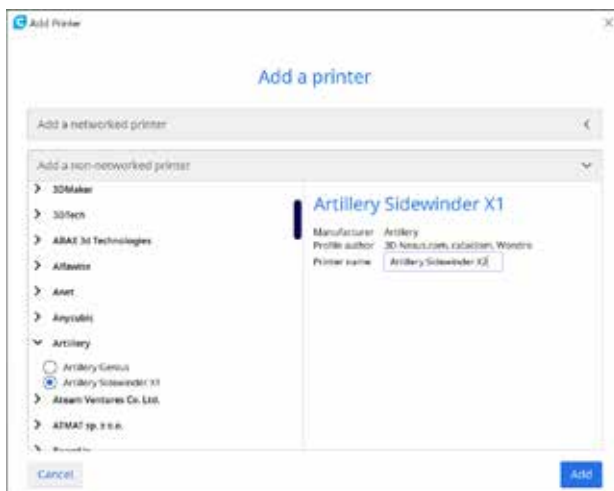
Add Printer

×

Add a printer

Add a networked printer

Add a non-networked printer

> 3DMaker

> 3DTech

> ABAX 3d Technologies

> Alfawise

> Anet

> Anycubic

Artillery

Artillery Genius

Artillery Sidewinder X1

> Atom Ventures Co. Ltd.

> ATMAT sp. z o.o.

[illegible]

Artillery Sidewinder X1

Manufacturer Artillery
Profile author 3D-Nexus.com, cataldom, Wondro
Printer name Artillery Sidewinder X1

Cancel

Add